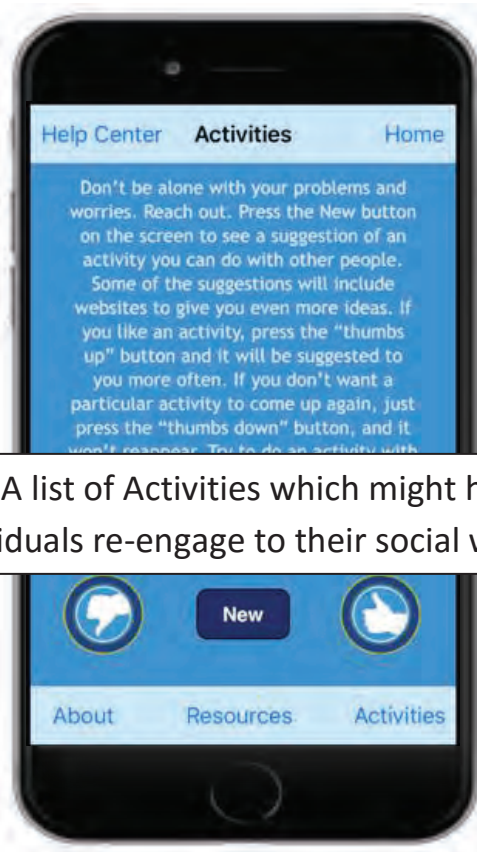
Help Center Activities Home

Don't be alone with your problems and worries. Reach out. Press the New button on the screen to see a suggestion of an activity you can do with other people. Some of the suggestions will include websites to give you even more ideas. If you like an activity, press the "thumbs up" button and it will be suggested to you more often. If you don't want a particular activity to come up again, just press the "thumbs down" button, and it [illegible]

A list of Activities which might h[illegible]
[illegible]iduals re-engage to their social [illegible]

New

About Resources Activities